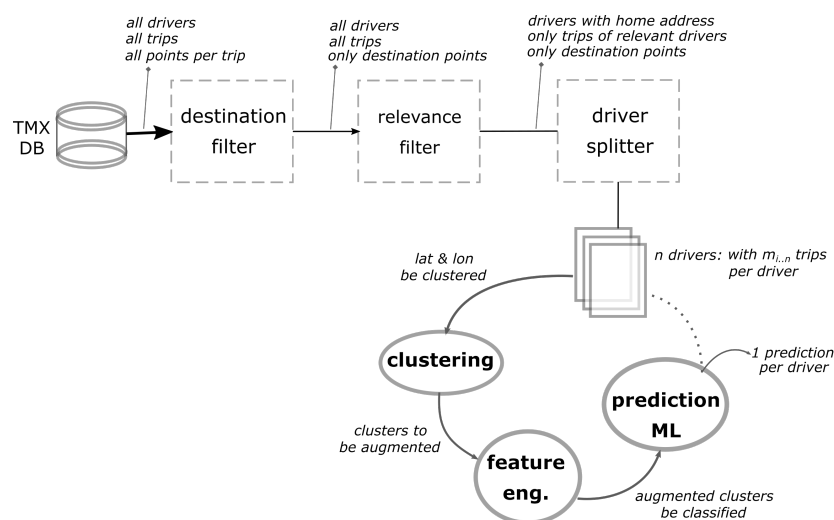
all drivers
all trips
all points per trip

TMX DB

destination filter

all drivers
all trips
only destination points

relevance filter

drivers with home address
only trips of relevant drivers
only destination points

driver splitter

lat & lon be clustered

n drivers: with $m_{i..n}$ trips per driver

clustering

1 prediction per driver

prediction ML

clusters to be augmented

feature eng.

augmented clusters be classified